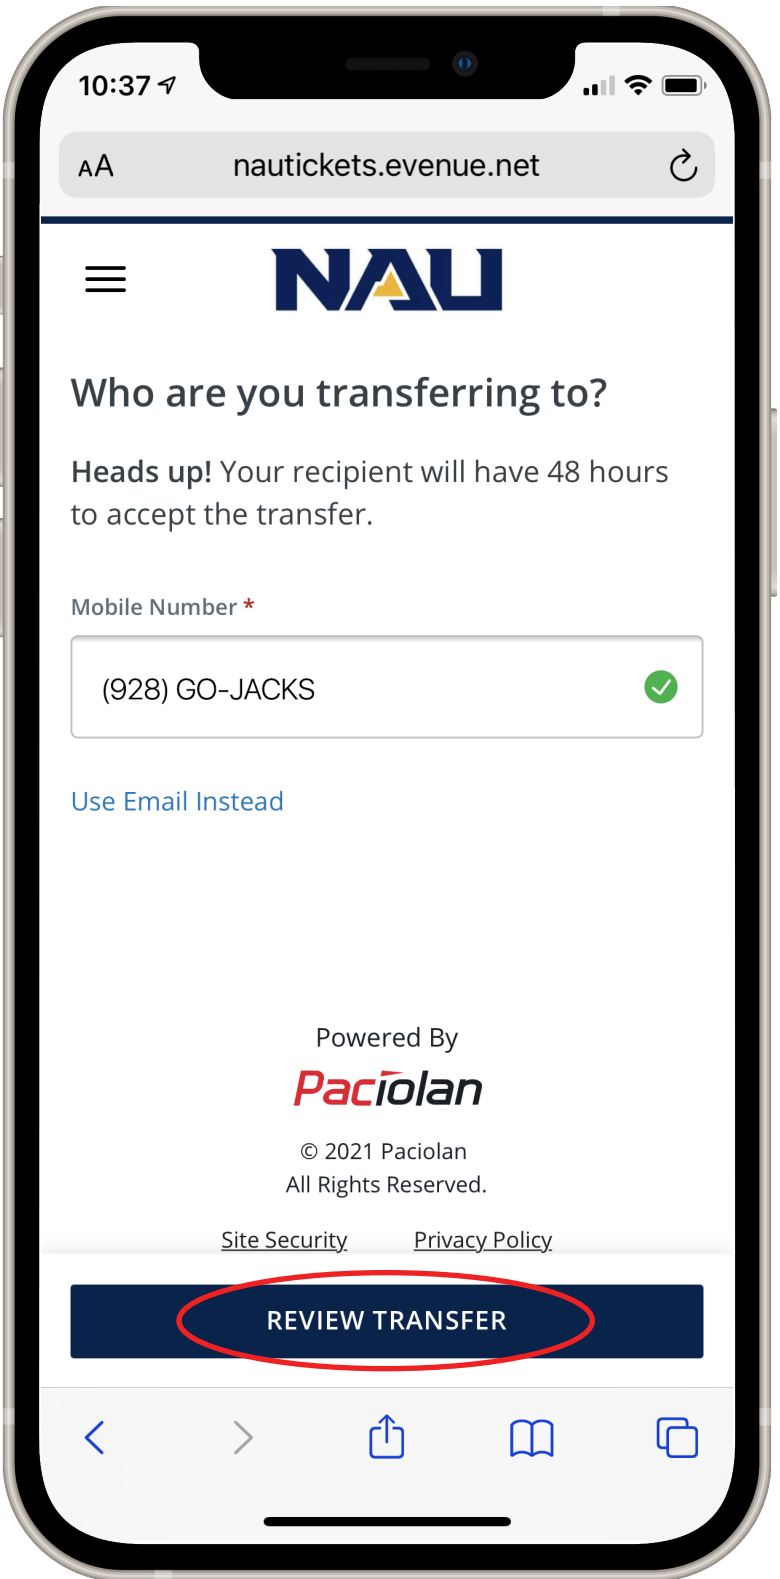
10:37

AA nautickets.evenue.net

NAU

Who are you transferring to?

**Heads up!** Your recipient will have 48 hours to accept the transfer.

Mobile Number *

(928) GO-JACKS

Use Email Instead

Powered By

Paciolan

© 2021 Paciolan
All Rights Reserved.

Site Security Privacy Policy

REVIEW TRANSFER